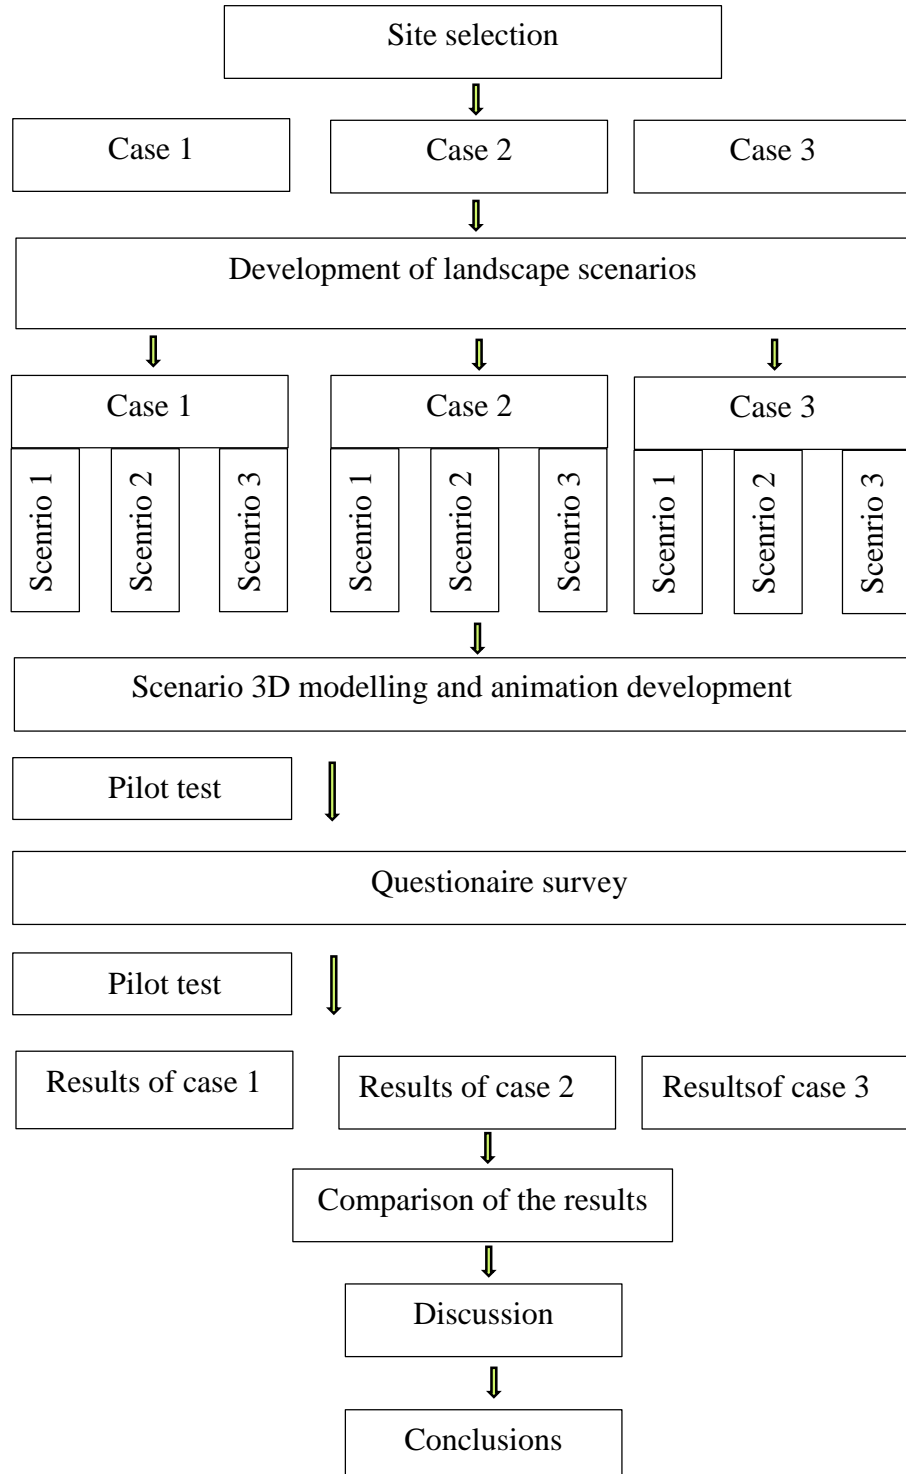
Site selection

Case 1

Case 2

Case 3

Development of landscape scenarios

Case 1

Scenrio 1

Scenrio 2

Scenrio 3

Case 2

Scenrio 1

Scenrio 2

Scenrio 3

Case 3

Scenrio 1

Scenrio 2

Scenrio 3

Scenario 3D modelling and animation development

Pilot test

Questionaire survey

Pilot test

Results of case 1

Results of case 2

Resultsof case 3

Comparison of the results

Discussion

Conclusions